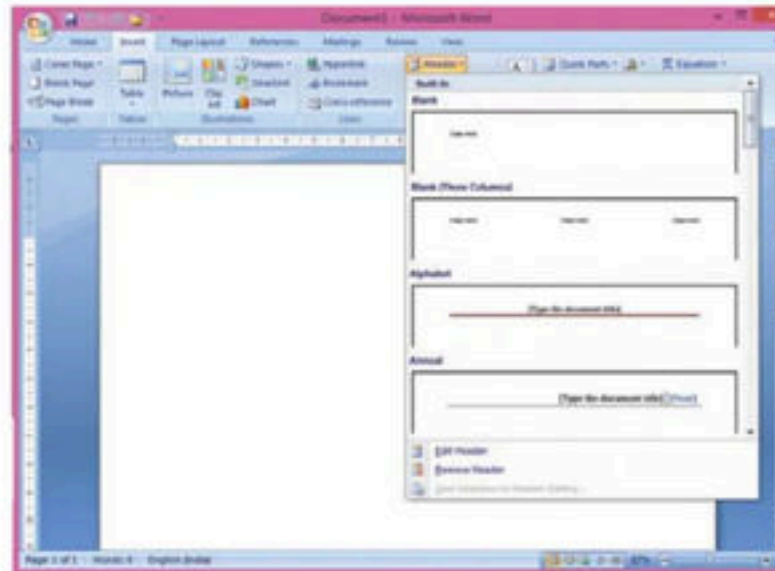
Document1 - Microsoft Word

Home Insert Page Layout References Mailings Review View

Cover Page
Blank Page
Page Break
Pages

Table
Tables

Picture Clip Art Shapes SmartArt Chart
Illustrations

Hyperlink
Bookmark
Cross-reference
Links

Header

Quick Parts

Equation

Built-In

Blank

[Type text]

Blank (Three Columns)

[Type text] [Type text] [Type text]

Alphabet

[Type the document title]

Annual

[Type the document title] [Year]

Edit Header

Remove Header

Save Selection to Header Gallery...

Page: 1 of 1 Words: 0 English (India)